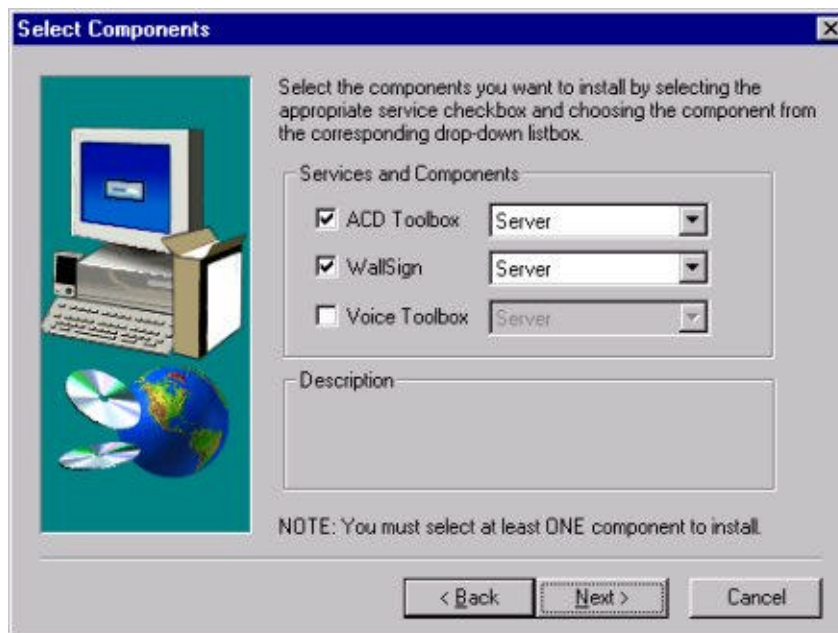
Select Components

Select the components you want to install by selecting the appropriate service checkbox and choosing the component from the corresponding drop-down listbox.

Services and Components

☑ ACD Toolbox Server

☑ WallSign Server

☐ Voice Toolbox Server

Description

NOTE: You must select at least ONE component to install.

< Back | Next > | Cancel